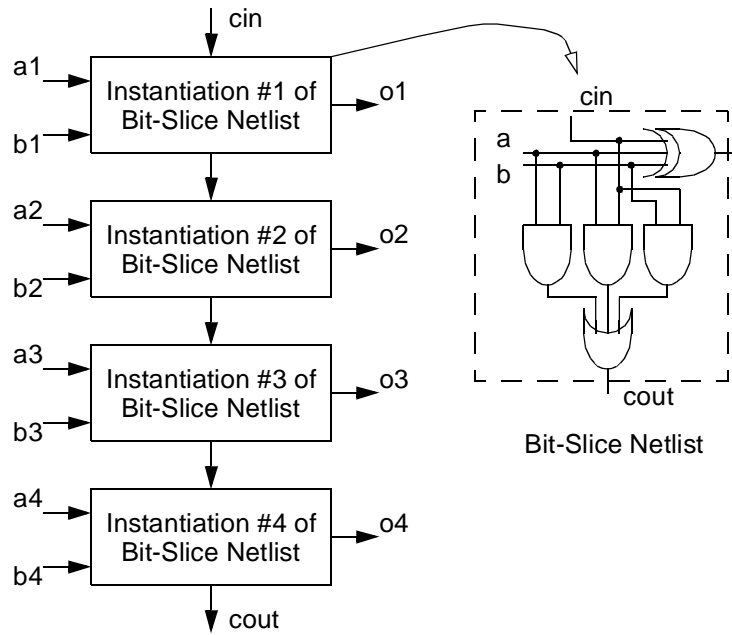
cin

a1
b1
Instantiation #1 of Bit-Slice Netlist
o1

a2
b2
Instantiation #2 of Bit-Slice Netlist
o2

a3
b3
Instantiation #3 of Bit-Slice Netlist
o3

a4
b4
Instantiation #4 of Bit-Slice Netlist
o4

cout

cin
a
b
cout

Bit-Slice Netlist